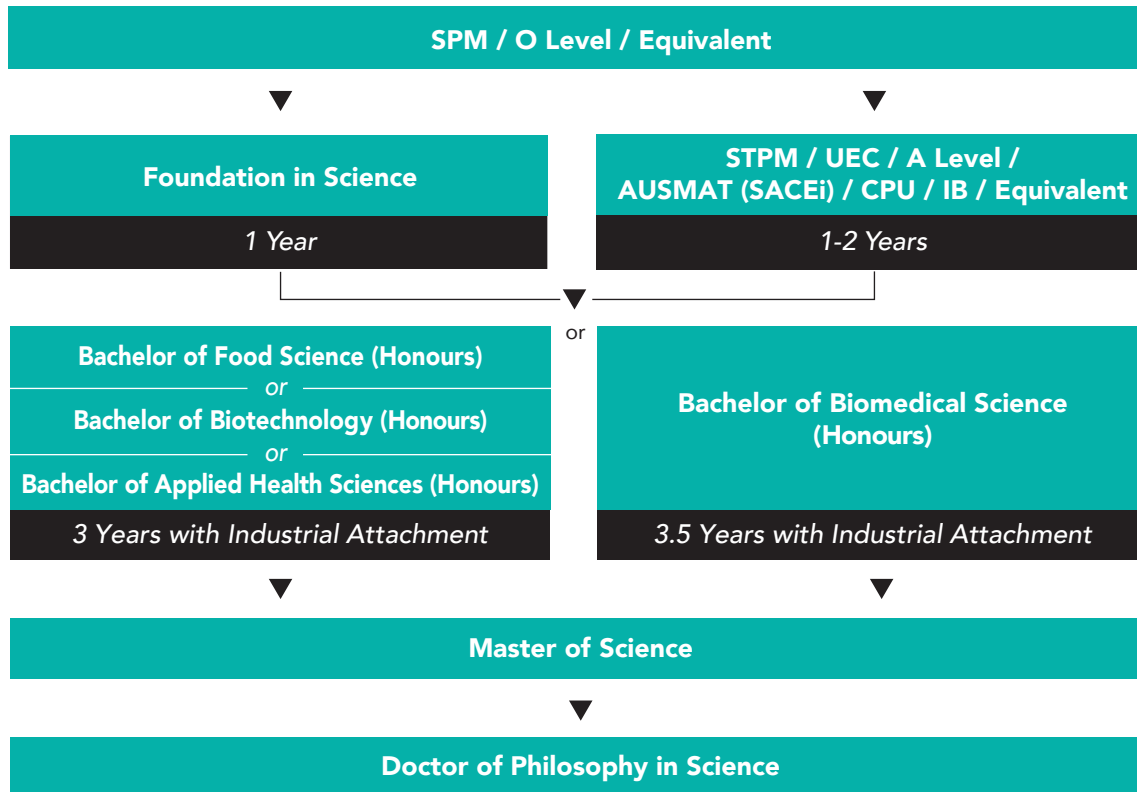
SPM / O Level / Equivalent

Foundation in Science

1 Year

STPM / UEC / A Level / AUSMAT (SACEi) / CPU / IB / Equivalent

1-2 Years

or

Bachelor of Food Science (Honours)
or
Bachelor of Biotechnology (Honours)
or
Bachelor of Applied Health Sciences (Honours)

3 Years with Industrial Attachment

Bachelor of Biomedical Science (Honours)

3.5 Years with Industrial Attachment

Master of Science

Doctor of Philosophy in Science